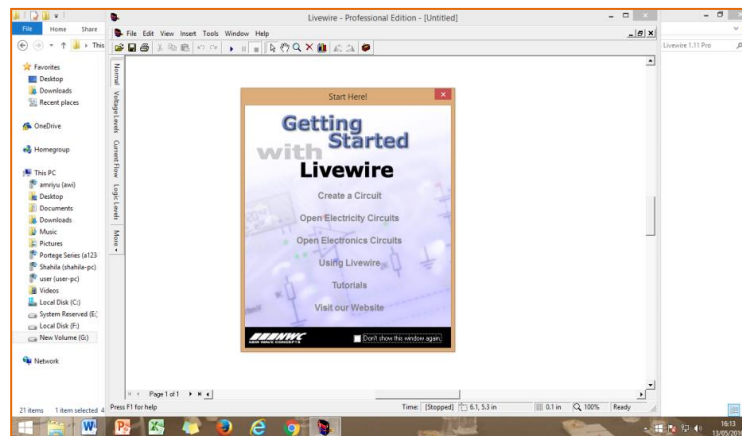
File Home Share
This
Favorites
Desktop
Downloads
Recent places
OneDrive
Homegroup
This PC
amriyu (awi)
Desktop
Documents
Downloads
Music
Pictures
Portege Series (a123
Shahila (shahila-pc)
user (user-pc)
Videos
Local Disk (C:)
System Reserved (E:
Local Disk (F:)
New Volume (G:)
Network
21 items 1 item selected 4

Livewire - Professional Edition - [Untitled]
File Edit View Insert Tools Window Help
Normal
Voltage Levels
Current Flow
Logic Levels
More

Start Here!
Getting Started with Livewire
Create a Circuit
Open Electricity Circuits
Open Electronics Circuits
Using Livewire
Tutorials
Visit our Website
NEW WAVE CONCEPTS
Don't show this window again

Page 1 of 1
Press F1 for help
Time: [Stopped] 6.1, 5.3 in 0.1 in 100% Ready

Livewire 1.11 Pro
16:13
13/05/201